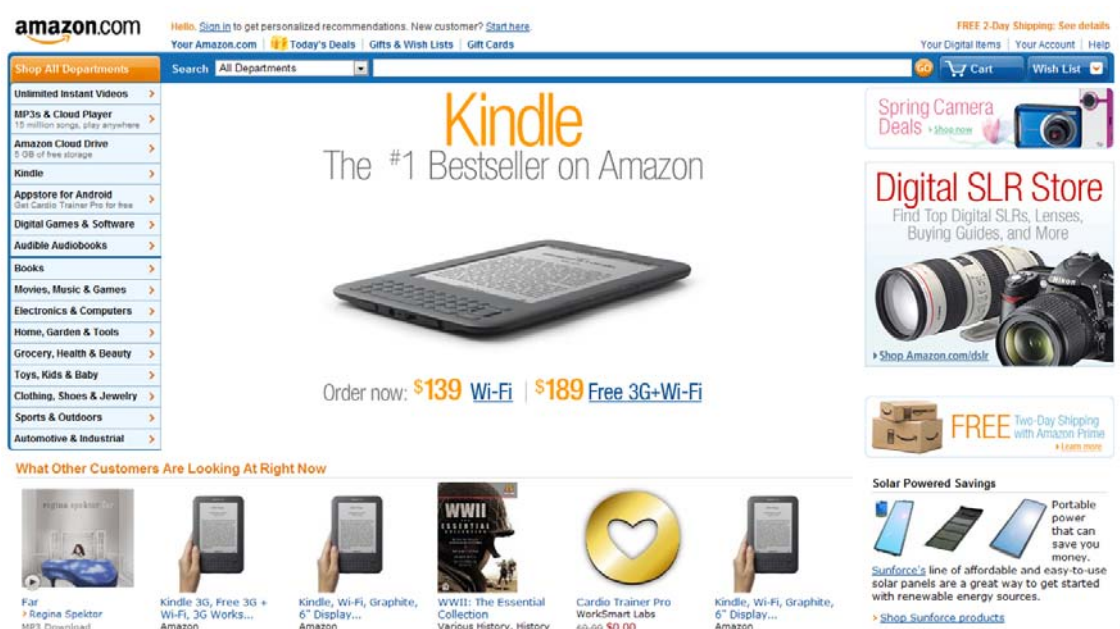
amazon.com

Hello. Sign in to get personalized recommendations. New customer? Start here.

Your Amazon.com | Today's Deals | Gifts & Wish Lists | Gift Cards

FREE 2-Day Shipping: See details

Your Digital Items | Your Account | Help

Shop All Departments

Search All Departments

Go

Cart

Wish List

Unlimited Instant Videos

MP3s & Cloud Player
15 million songs, play anywhere

Amazon Cloud Drive
5 GB of free storage

Kindle

Appstore for Android
Get Cardio Trainer Pro for free

Digital Games & Software

Audible Audiobooks

Books

Movies, Music & Games

Electronics & Computers

Home, Garden & Tools

Grocery, Health & Beauty

Toys, Kids & Baby

Clothing, Shoes & Jewelry

Sports & Outdoors

Automotive & Industrial

Kindle

The #1 Bestseller on Amazon

Order now: $139 Wi-Fi | $189 Free 3G+Wi-Fi

Spring Camera Deals › Shop now

Digital SLR Store

Find Top Digital SLRs, Lenses, Buying Guides, and More

› Shop Amazon.com/dslr

FREE Two-Day Shipping with Amazon Prime › Learn more

What Other Customers Are Looking At Right Now

regina spektor

Far
by Regina Spektor
MP3 Download

Kindle 3G, Free 3G + Wi-Fi, 3G Works...
Amazon

Kindle, Wi-Fi, Graphite, 6" Display...
Amazon

WWII
THE ESSENTIAL COLLECTION

WWII: The Essential Collection
Various History, History

Cardio Trainer Pro
WorkSmart Labs
$0.00 $0.00

Kindle, Wi-Fi, Graphite, 6" Display...
Amazon

Solar Powered Savings

Portable power that can save you money.

Sunforce's line of affordable and easy-to-use solar panels are a great way to get started with renewable energy sources.

› Shop Sunforce products